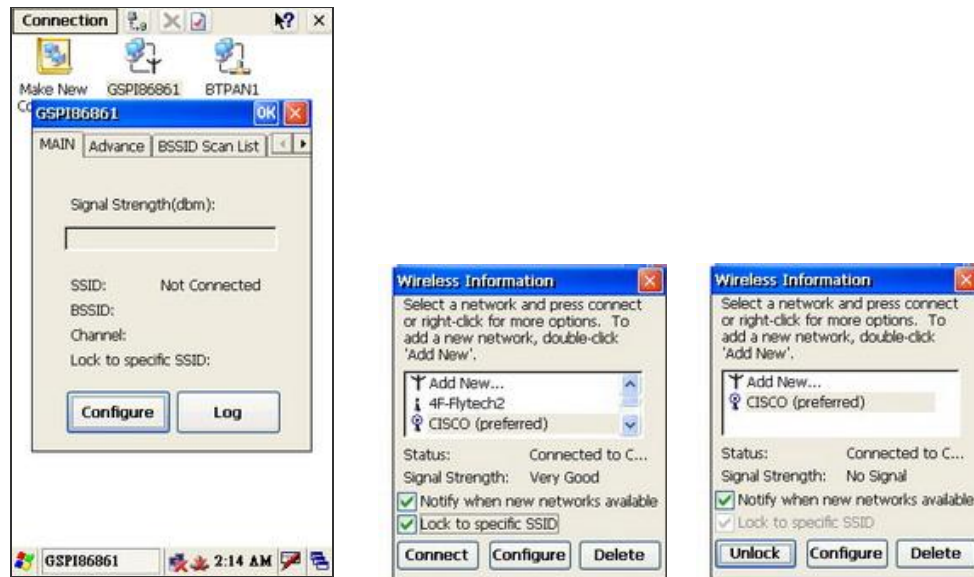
Connection

Make New Co

GSPI86861

BTPAN1

GSPI86861 OK

MAIN Advance BSSID Scan List

Signal Strength(dbm):

SSID: Not Connected

BSSID:

Channel:

Lock to specific SSID:

Configure Log

GSPI86861 2:14 AM

Wireless Information

Select a network and press connect or right-click for more options. To add a new network, double-click 'Add New'.

Add New...

4F-Flytech2

CISCO (preferred)

Status: Connected to C...

Signal Strength: Very Good

Notify when new networks available

Lock to specific SSID

Connect Configure Delete

Wireless Information

Select a network and press connect or right-click for more options. To add a new network, double-click 'Add New'.

Add New...

CISCO (preferred)

Status: Connected to C...

Signal Strength: No Signal

Notify when new networks available

Lock to specific SSID

Unlock Configure Delete